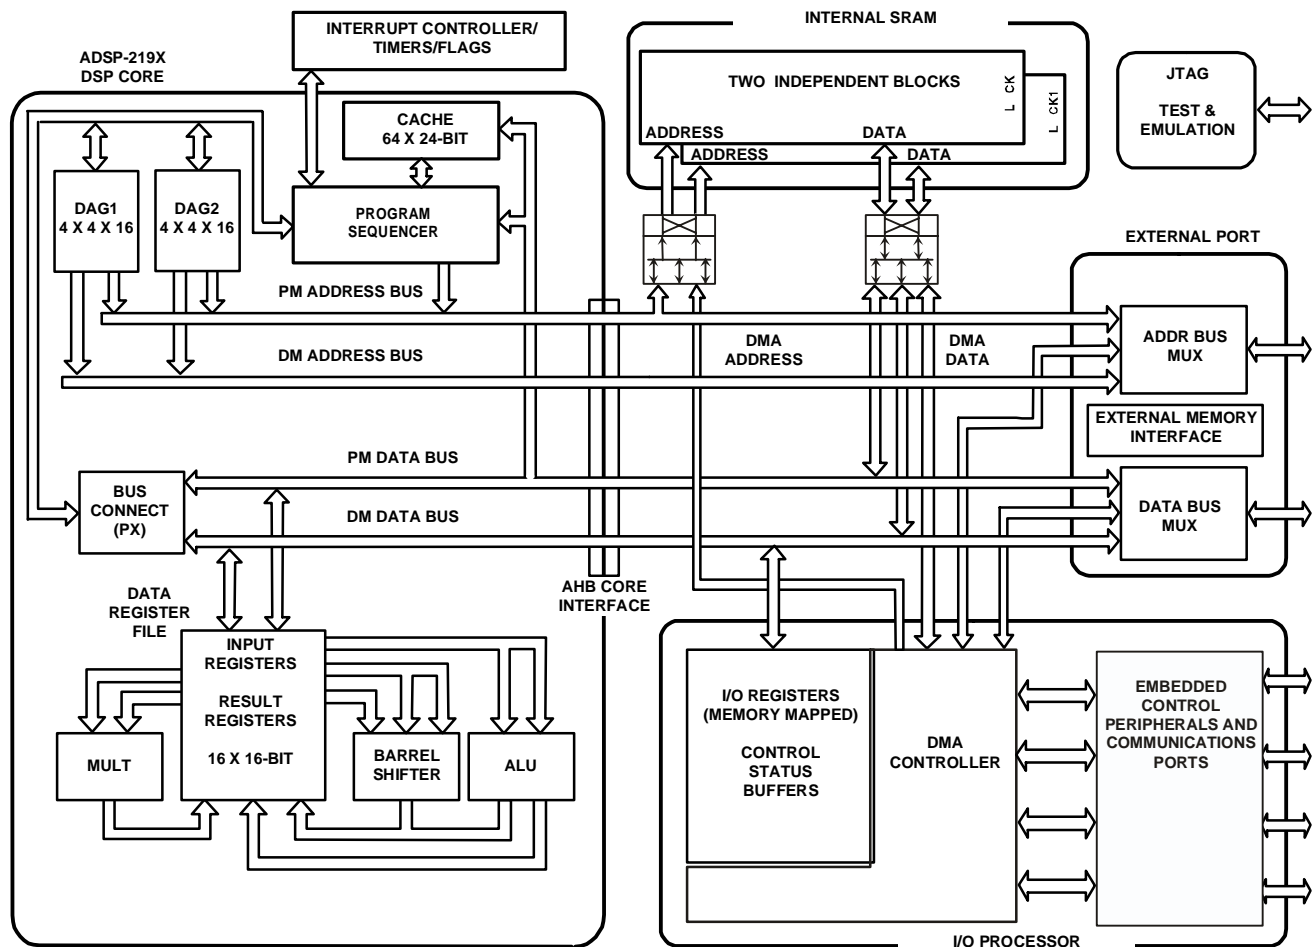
INTERRUPT CONTROLLER/ TIMERS/FLAGS

ADSP-219X DSP CORE

INTERNAL SRAM

TWO INDEPENDENT BLOCKS

L CK

L CK1

ADDRESS

DATA

ADDRESS

DATA

JTAG

TEST & EMULATION

CACHE 64 X 24-BIT

DAG1 4 X 4 X 16

DAG2 4 X 4 X 16

PROGRAM SEQUENCER

EXTERNAL PORT

PM ADDRESS BUS

DM ADDRESS BUS

DMA ADDRESS

DMA DATA

ADDR BUS MUX

EXTERNAL MEMORY INTERFACE

PM DATA BUS

BUS CONNECT (PX)

DM DATA BUS

DATA BUS MUX

DATA REGISTER FILE

AHB CORE INTERFACE

INPUT REGISTERS

RESULT REGISTERS

16 X 16-BIT

MULT

BARREL SHIFTER

ALU

I/O REGISTERS (MEMORY MAPPED)

CONTROL STATUS BUFFERS

DMA CONTROLLER

EMBEDDED CONTROL PERIPHERALS AND COMMUNICATIONS PORTS

I/O PROCESSOR